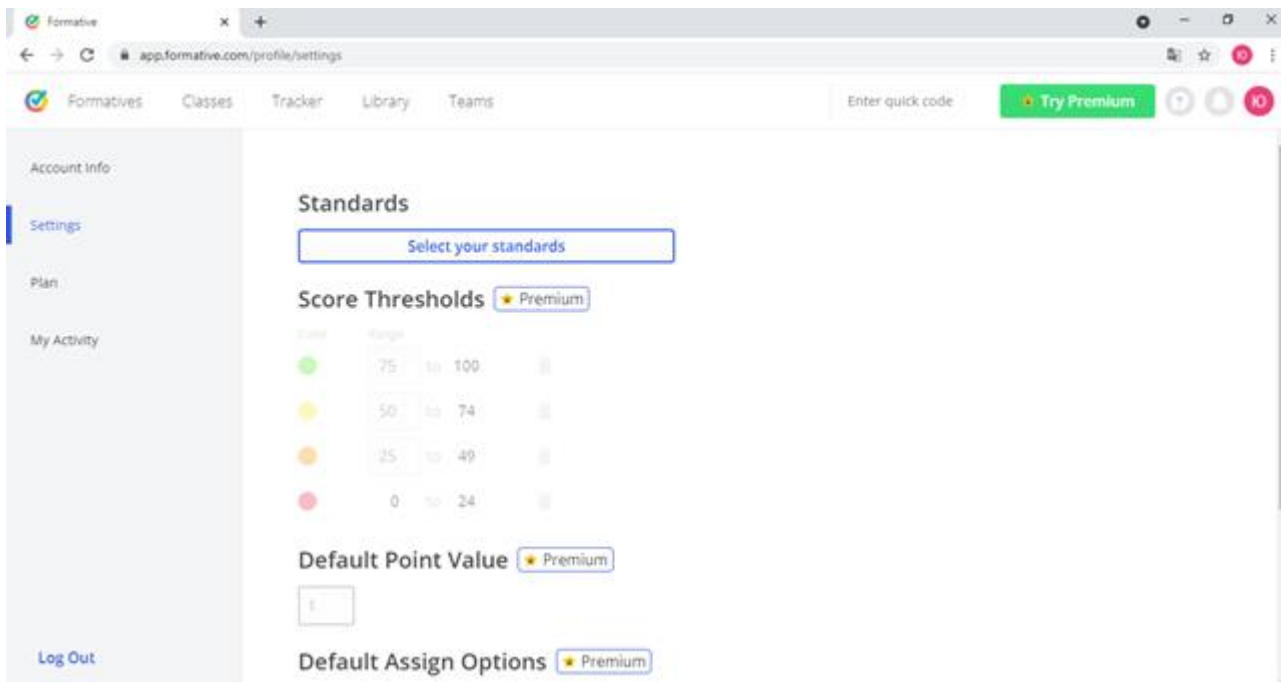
Formative
app.formative.com/profile/settings

Formatives Classes Tracker Library Teams
Enter quick code
Try Premium
IO

Account Info
Settings
Plan
My Activity

Standards
Select your standards

Score Thresholds Premium
Color Range
75 to 100
50 to 74
25 to 49
0 to 24

Default Point Value Premium
1

Default Assign Options Premium

Log Out